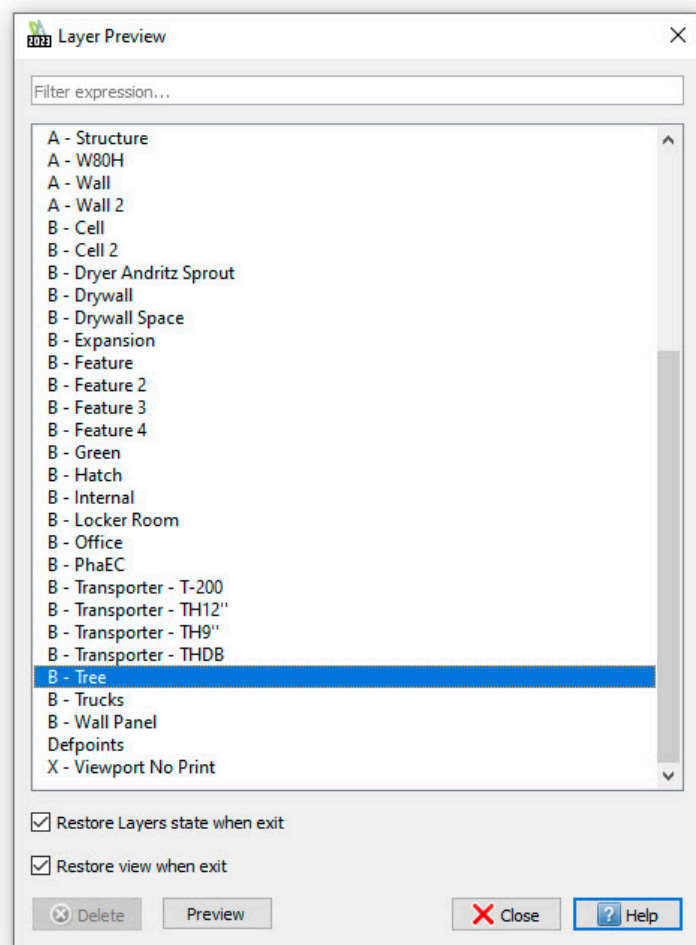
2023 Layer Preview

Filter expression...

A - Structure
A - W80H
A - Wall
A - Wall 2
B - Cell
B - Cell 2
B - Dryer Andritz Sprout
B - Drywall
B - Drywall Space
B - Expansion
B - Feature
B - Feature 2
B - Feature 3
B - Feature 4
B - Green
B - Hatch
B - Internal
B - Locker Room
B - Office
B - PhaEC
B - Transporter - T-200
B - Transporter - TH12''
B - Transporter - TH9''
B - Transporter - THDB
B - Tree
B - Trucks
B - Wall Panel
Defpoints
X - Viewport No Print

Restore Layers state when exit

Restore view when exit

Delete
Preview
Close
Help